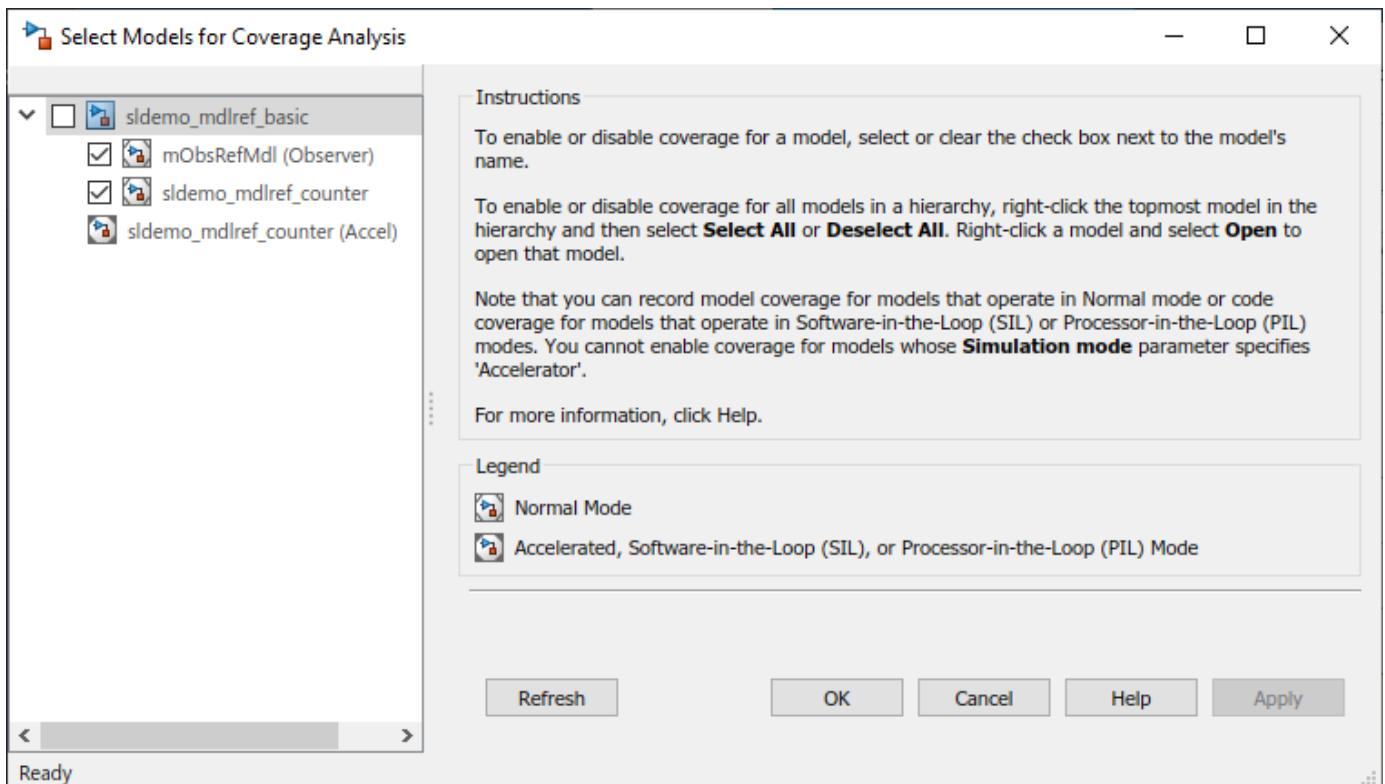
Select Models for Coverage Analysis

sldemo_mdlref_basic
mObsRefMdl (Observer)
sldemo_mdlref_counter
sldemo_mdlref_counter (Accel)

Instructions

To enable or disable coverage for a model, select or clear the check box next to the model's name.

To enable or disable coverage for all models in a hierarchy, right-click the topmost model in the hierarchy and then select **Select All** or **Deselect All**. Right-click a model and select **Open** to open that model.

Note that you can record model coverage for models that operate in Normal mode or code coverage for models that operate in Software-in-the-Loop (SIL) or Processor-in-the-Loop (PIL) modes. You cannot enable coverage for models whose **Simulation mode** parameter specifies 'Accelerator'.

For more information, click Help.

Legend

Normal Mode

Accelerated, Software-in-the-Loop (SIL), or Processor-in-the-Loop (PIL) Mode

Refresh
OK
Cancel
Help
Apply

Ready